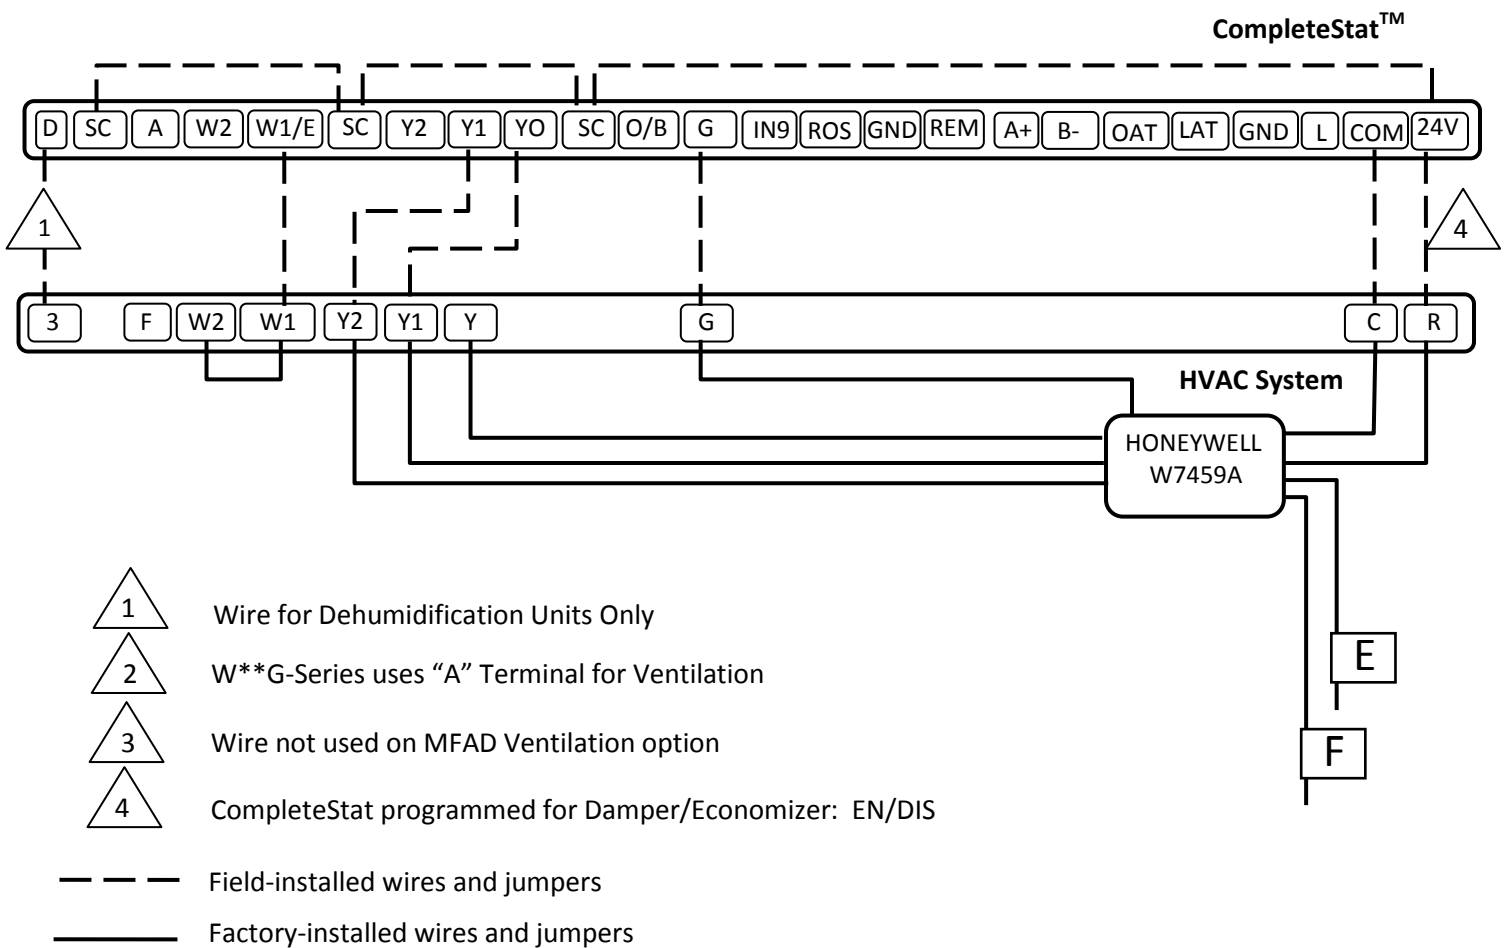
CompleteStat$^{TM}$

D SC A W2 W1/E SC Y2 Y1 YO SC O/B G IN9 ROS GND REM A+ B- OAT LAT GND L COM 24V

1

4

3 F W2 W1 Y2 Y1 Y G C R

HVAC System

HONEYWELL W7459A

E

F

1 Wire for Dehumidification Units Only

2 W**G-Series uses “A” Terminal for Ventilation

3 Wire not used on MFAD Ventilation option

4 CompleteStat programmed for Damper/Economizer: EN/DIS

Field-installed wires and jumpers

Factory-installed wires and jumpers